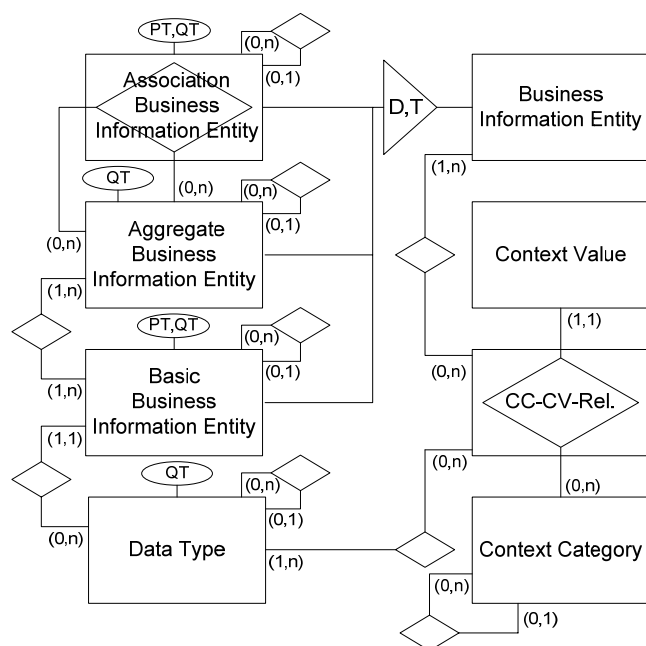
PT,QT
(0,n)
(0,1)
Association Business Information Entity
D,T
Business Information Entity
QT
(0,n)
(0,n)
(0,1)
(1,n)
(0,n)
Aggregate Business Information Entity
Context Value
(1,n)
PT,QT
(0,n)
(1,1)
(0,1)
(0,n)
(1,n)
Basic Business Information Entity
CC-CV-Rel.
(1,1)
(0,n)
QT
(0,n)
(0,n)
(0,1)
(0,n)
Data Type
Context Category
(1,n)
(0,n)
(0,1)